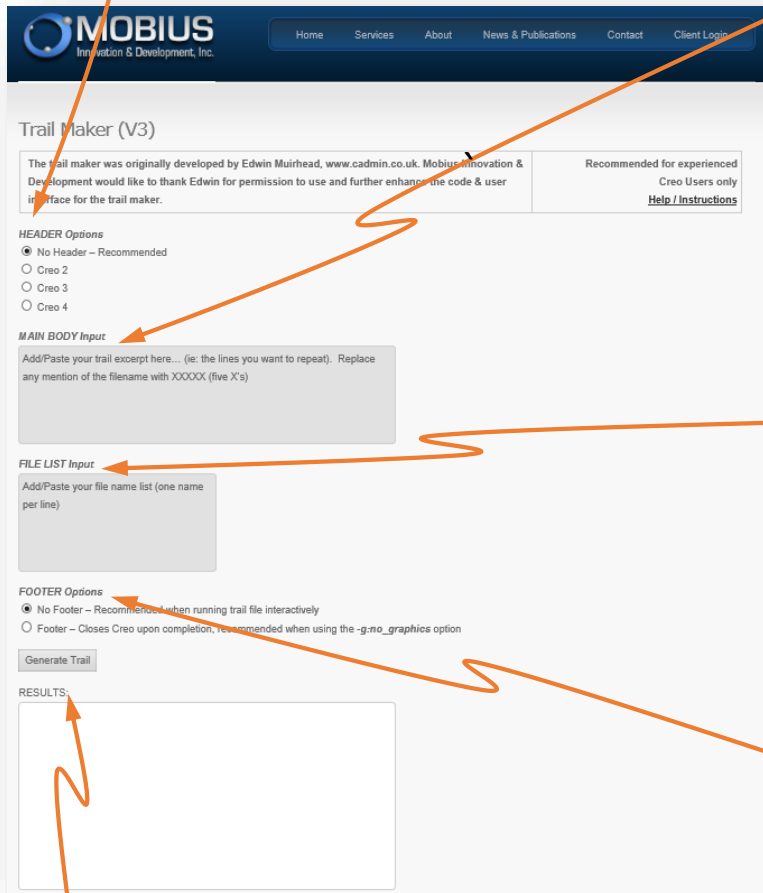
MOBIUS
Innovation & Development, Inc.

Home Services About News & Publications Contact Client Login

Trail Maker (V3)

| The trail maker was originally developed by Edwin Muirhead, www.cadmin.co.uk. Mobius Innovation & Development would like to thank Edwin for permission to use and further enhance the code & user interface for the trail maker. | Recommended for experienced Creo Users only **Help / Instructions** |
|---|---|

HEADER Options
No Header – Recommended
Creo 2
Creo 3
Creo 4

MAIN BODY Input
Add/Paste your trail excerpt here... (ie: the lines you want to repeat). Replace any mention of the filename with XXXXX (five X's)

FILE LIST Input
Add/Paste your file name list (one name per line)

FOOTER Options
No Footer – Recommended when running trail file interactively
Footer – Closes Creo upon completion, recommended when using the -g:no_graphics option

Generate Trail

RESULTS: